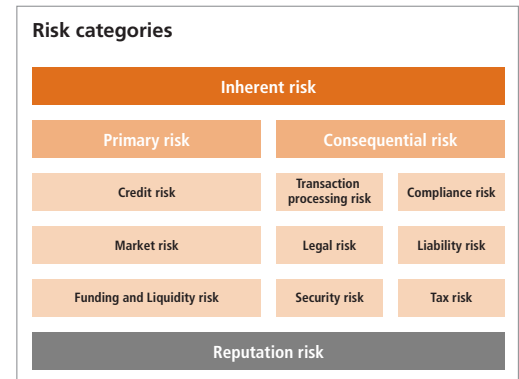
Risk categories

Inherent risk

Primary risk

Credit risk

Market risk

Funding and Liquidity risk

Consequential risk

Transaction processing risk

Compliance risk

Legal risk

Liability risk

Security risk

Tax risk

Reputation risk